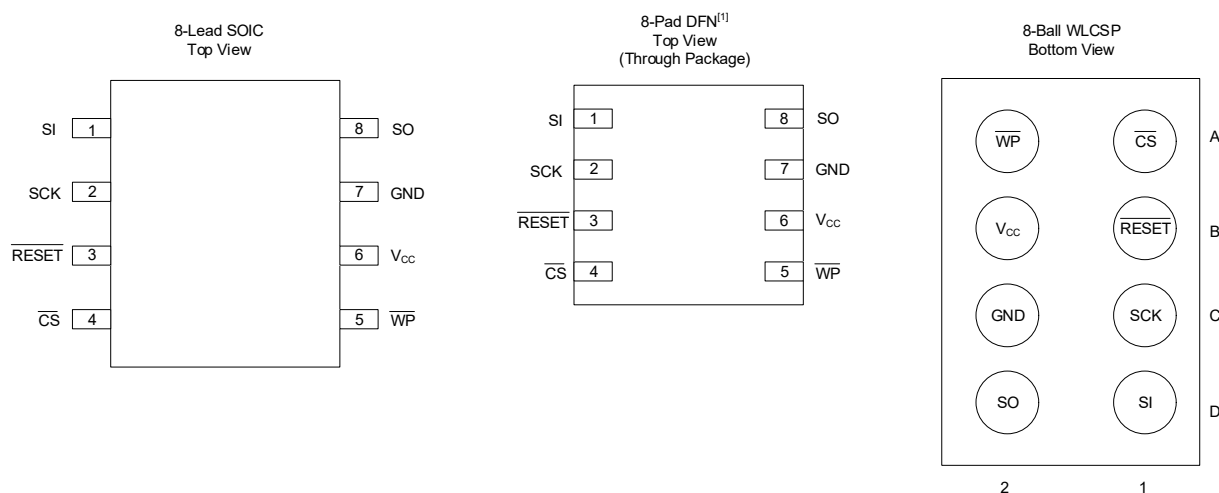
8-Lead SOIC
Top View

SI 1
SCK 2
$\overline{RESET}$ 3
$\overline{CS}$ 4
8 SO
7 GND
6 $V_{CC}$
5 $\overline{WP}$

8-Pad DFN$^{[1]}$
Top View
(Through Package)

SI 1
SCK 2
$\overline{RESET}$ 3
$\overline{CS}$ 4
8 SO
7 GND
6 $V_{CC}$
5 $\overline{WP}$

8-Ball WLCSP
Bottom View

$\overline{WP}$ $\overline{CS}$ A
$V_{CC}$ $\overline{RESET}$ B
GND SCK C
SO SI D
2 1